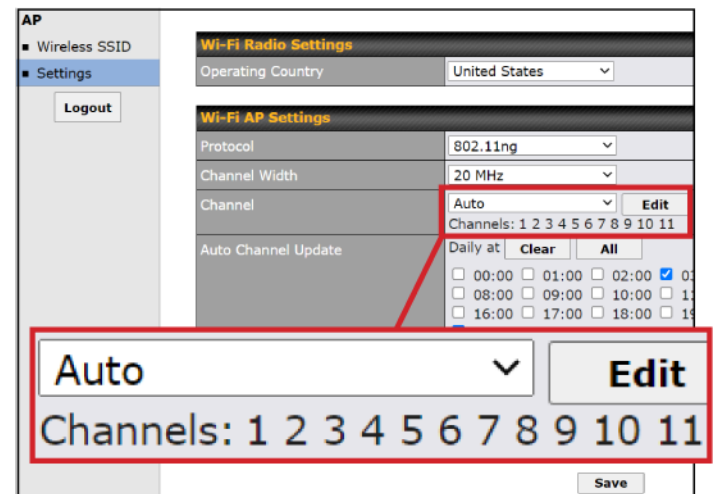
AP
■ Wireless SSID
■ Settings

Logout

Wi-Fi Radio Settings

| Operating Country | United States |
|---|---|

Wi-Fi AP Settings

| Protocol | 802.11ng |
|---|---|
| Channel Width | 20 MHz |
| Channel | Auto Edit Channels: 1 2 3 4 5 6 7 8 9 10 11 |
| Auto Channel Update | Daily at Clear All 00:00 01:00 02:00 0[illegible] 08:00 09:00 10:00 1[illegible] 16:00 17:00 18:00 1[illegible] |

Auto Edit
Channels: 1 2 3 4 5 6 7 8 9 10 11

Save